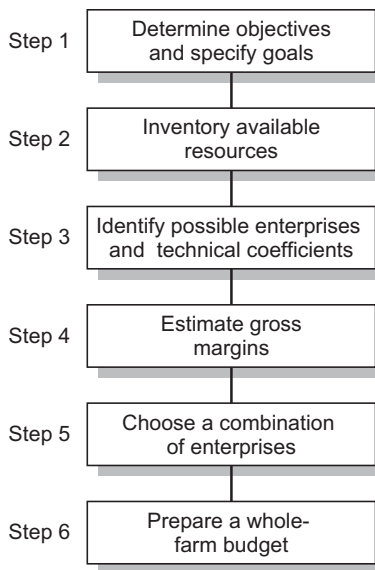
Step 1
Determine objectives and specify goals

Step 2
Inventory available resources

Step 3
Identify possible enterprises and technical coefficients

Step 4
Estimate gross margins

Step 5
Choose a combination of enterprises

Step 6
Prepare a whole-farm budget